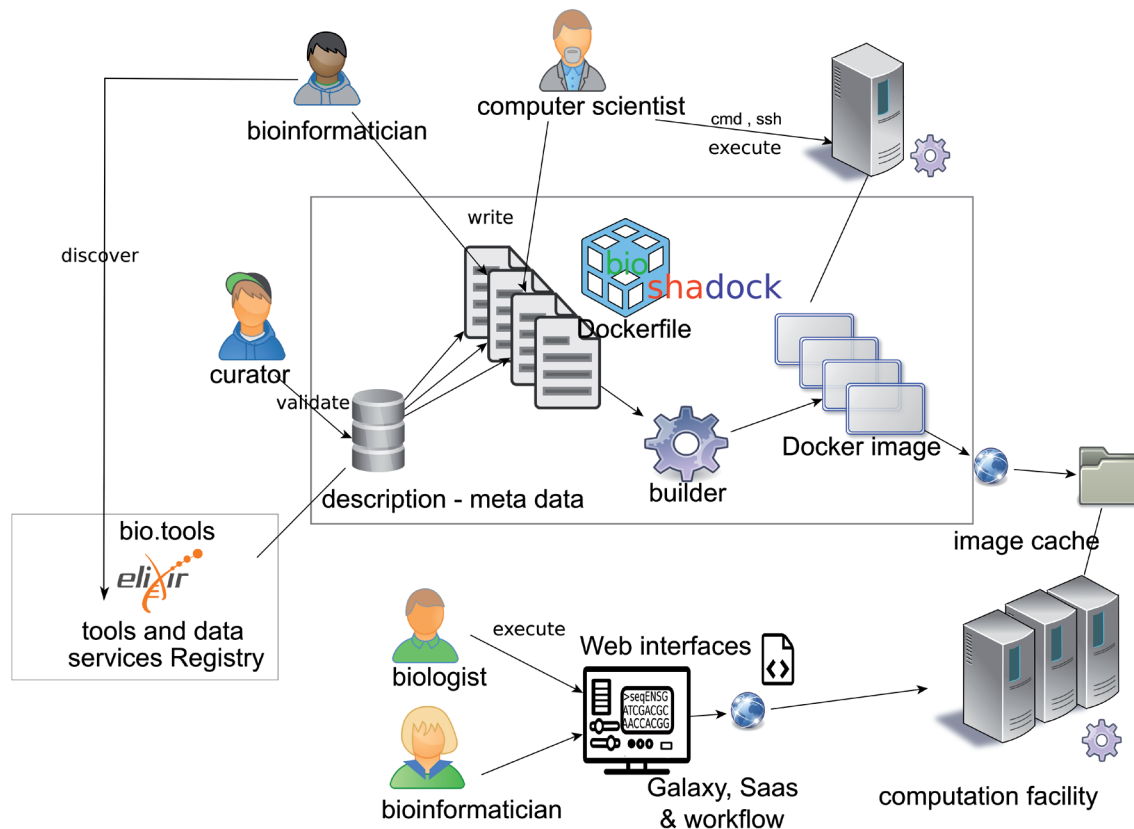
bioinformatician

computer scientist

cmd , ssh

execute

discover

write

bioshadock

Dockerfile

curator

validate

builder

Docker image

description - meta data

bio.tools

elixir

tools and data services Registry

image cache

execute

Web interfaces

biologist

>seqENSG
ATCGACGC
AACCACGG

bioinformatician

Galaxy, Saas & workflow

computation facility